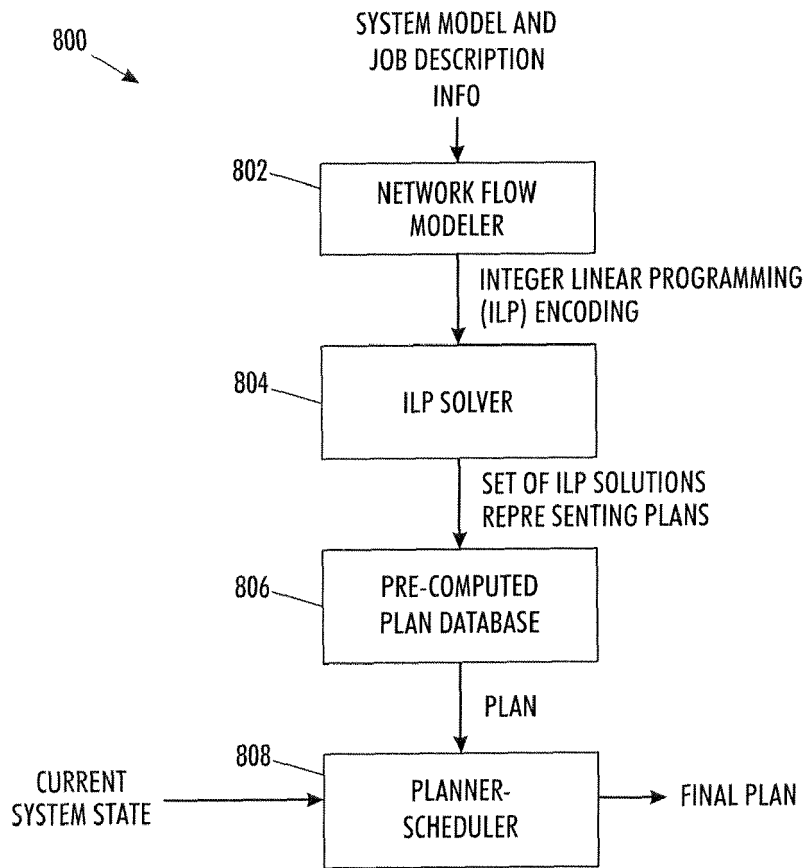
800

SYSTEM MODEL AND JOB DESCRIPTION INFO

802

NETWORK FLOW MODELER

INTEGER LINEAR PROGRAMMING (ILP) ENCODING

804

ILP SOLVER

SET OF ILP SOLUTIONS REPRE SENTING PLANS

806

PRE-COMPUTED PLAN DATABASE

PLAN

808

CURRENT SYSTEM STATE

PLANNER-SCHEDULER

FINAL PLAN